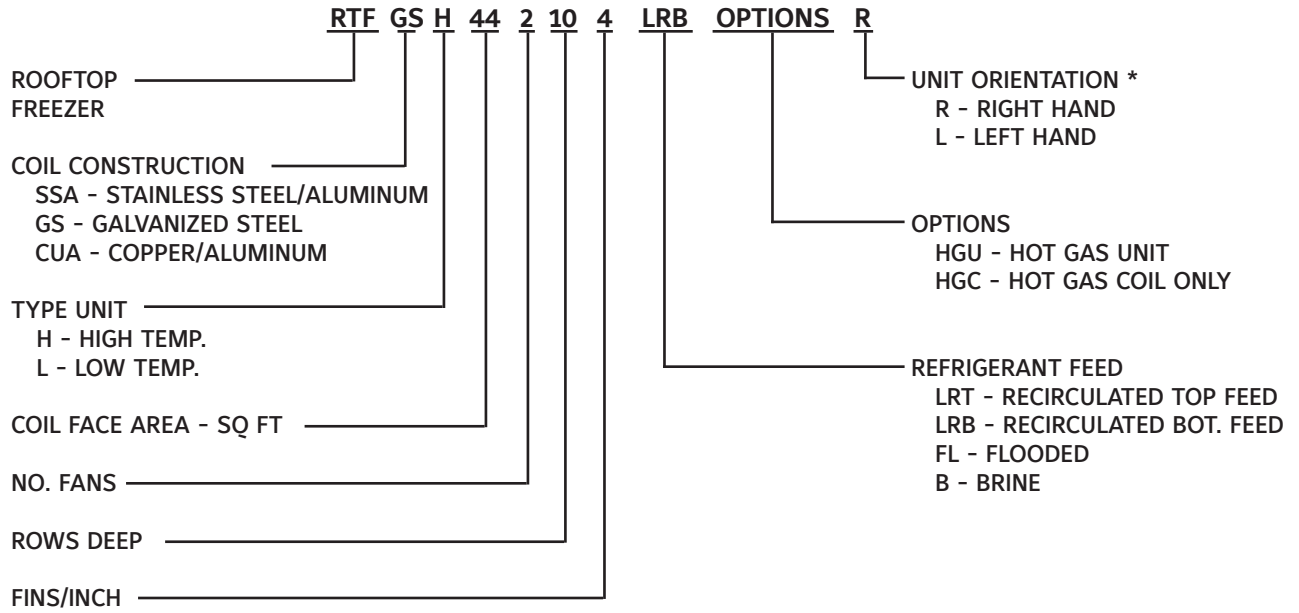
RTF GS H 44 2 10 4 LRB OPTIONS R

ROOFTOP FREEZER

COIL CONSTRUCTION
SSA - STAINLESS STEEL/ALUMINUM
GS - GALVANIZED STEEL
CUA - COPPER/ALUMINUM

TYPE UNIT
H - HIGH TEMP.
L - LOW TEMP.

COIL FACE AREA - SQ FT

NO. FANS

ROWS DEEP

FINS/INCH

UNIT ORIENTATION *
R - RIGHT HAND
L - LEFT HAND

OPTIONS
HGU - HOT GAS UNIT
HGC - HOT GAS COIL ONLY

REFRIGERANT FEED
LRT - RECIRCULATED TOP FEED
LRB - RECIRCULATED BOT. FEED
FL - FLOODED
B - BRINE